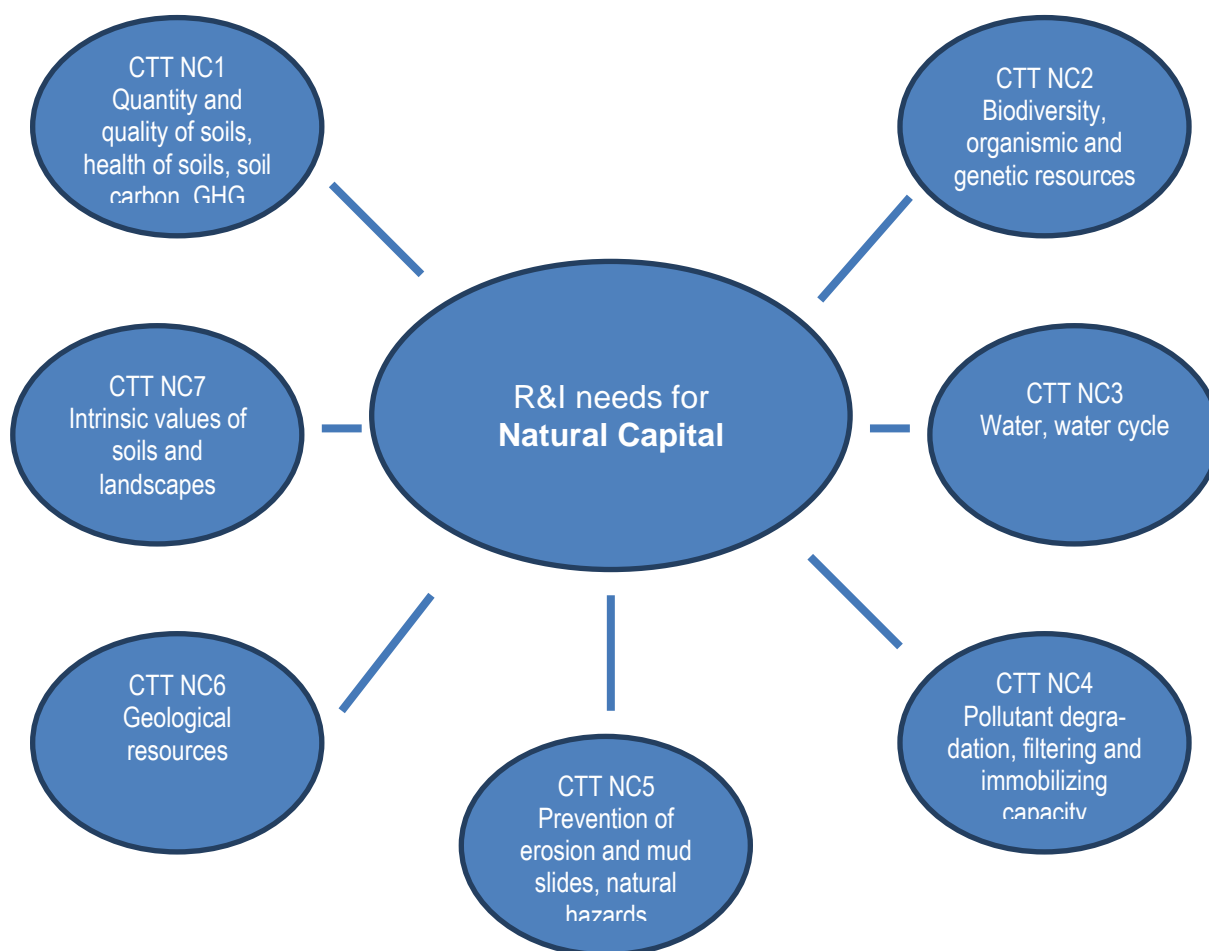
R&I needs for
**Natural Capital**

CTT NC1
Quantity and quality of soils, health of soils, soil carbon, GHG

CTT NC2
Biodiversity, organismic and genetic resources

CTT NC7
Intrinsic values of soils and landscapes

CTT NC3
Water, water cycle

CTT NC6
Geological resources

CTT NC5
Prevention of erosion and mud slides, natural hazards

CTT NC4
Pollutant degradation, filtering and immobilizing capacity